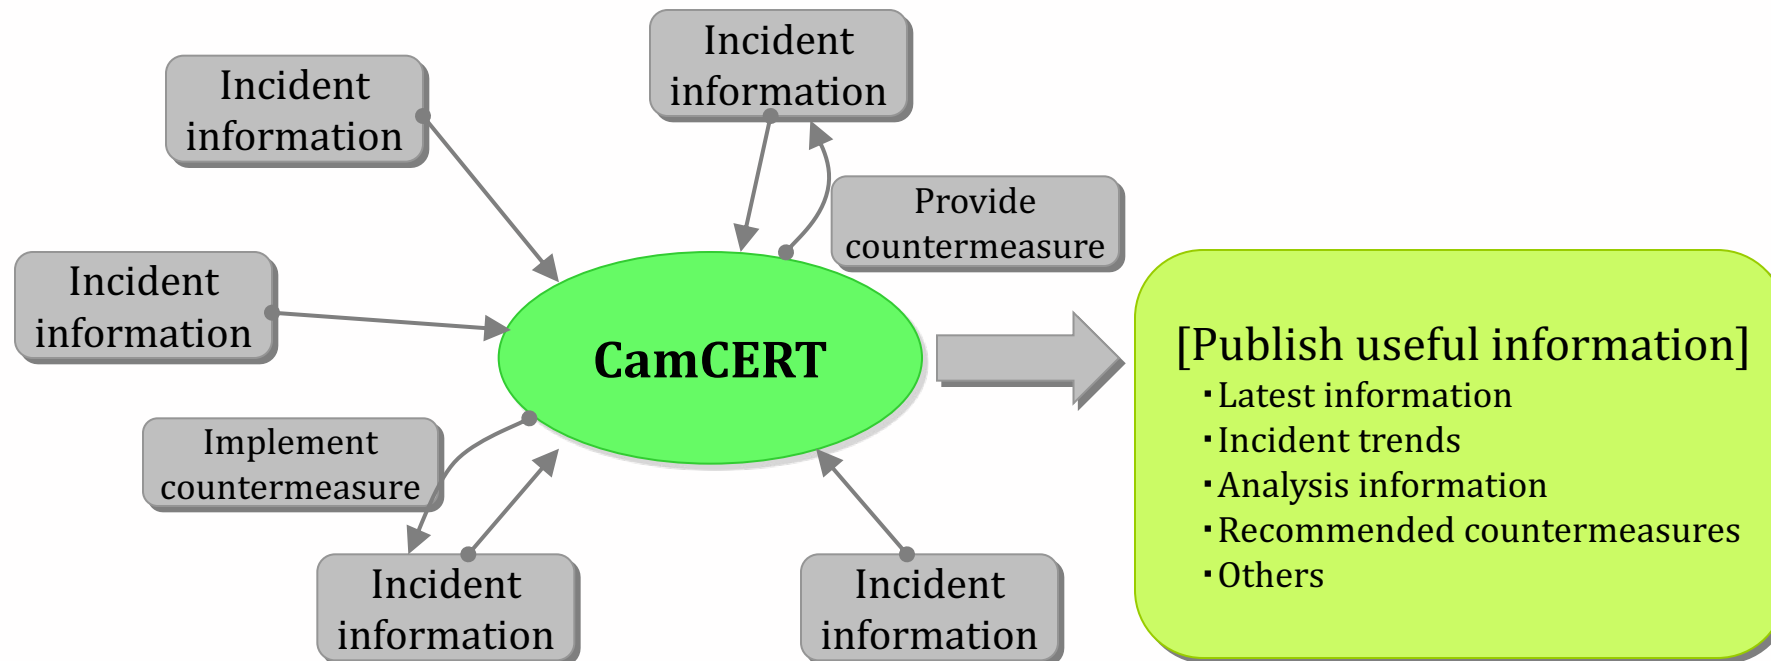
Incident information

Incident information

Provide countermeasure

Incident information

CamCERT

Implement countermeasure

Incident information

Incident information

[Publish useful information]
・Latest information
・Incident trends
・Analysis information
・Recommended countermeasures
・Others